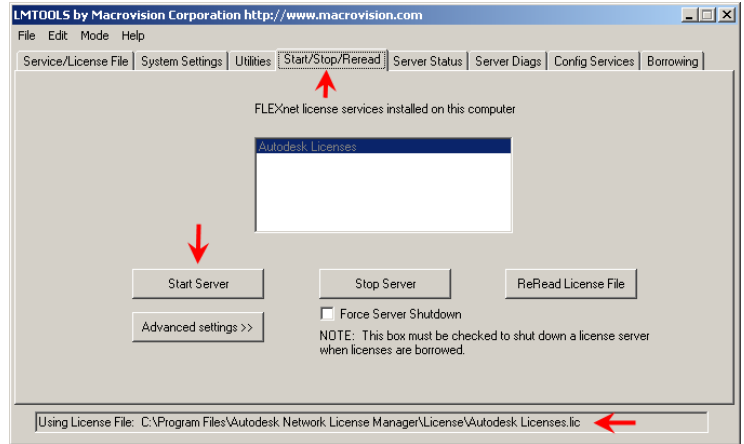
LMTOOLS by Macrovision Corporation http://www.macrovision.com

File Edit Mode Help

Service/License File | System Settings | Utilities | Start/Stop/Reread | Server Status | Server Diags | Config Services | Borrowing

FLEXnet license services installed on this computer

Autodesk Licenses

Start Server

Stop Server

ReRead License File

Advanced settings >>

Force Server Shutdown

NOTE: This box must be checked to shut down a license server when licenses are borrowed.

Using License File: C:\Program Files\Autodesk Network License Manager\License\Autodesk Licenses.lic